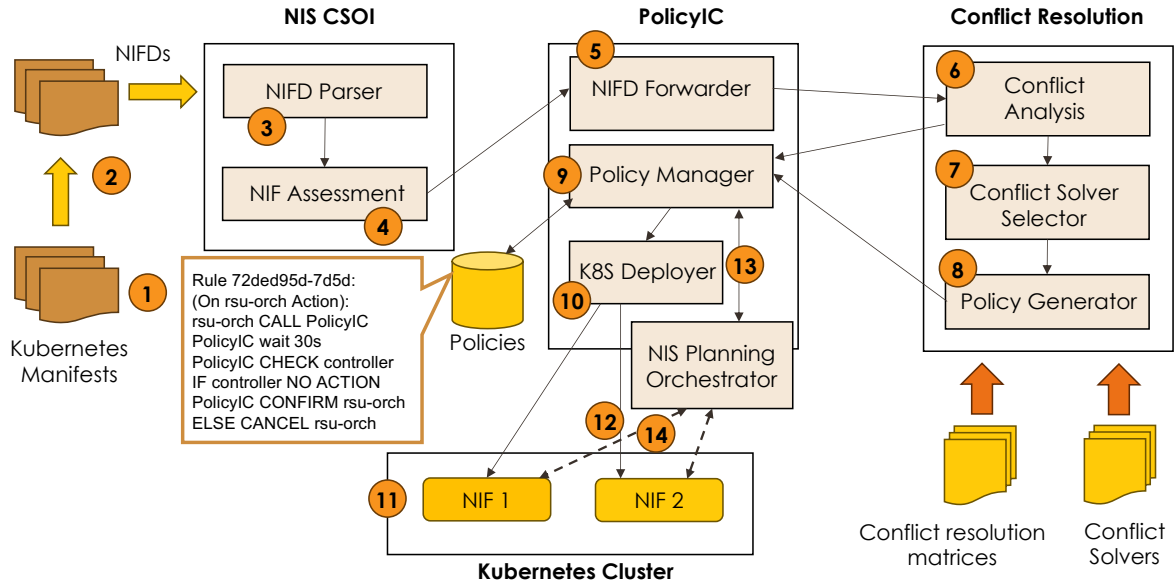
NIS CSOI

PolicyIC

Conflict Resolution

NIFDs

NIFD Parser

3

NIF Assessment

4

2

1

Kubernetes Manifests

5

NIFD Forwarder

9

Policy Manager

K8S Deployer

10

13

NIS Planning Orchestrator

Policies

Rule 72ded95d-7d5d:
(On rsu-orch Action):
rsu-orch CALL PolicyIC
PolicyIC wait 30s
PolicyIC CHECK controller
IF controller NO ACTION
PolicyIC CONFIRM rsu-orch
ELSE CANCEL rsu-orch

6

Conflict Analysis

7

Conflict Solver Selector

8

Policy Generator

12

14

11

NIF 1

NIF 2

Kubernetes Cluster

Conflict resolution matrices

Conflict Solvers